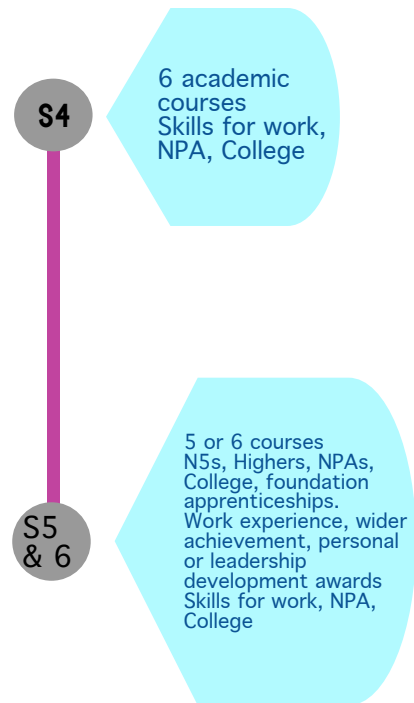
S4

6 academic courses
Skills for work, NPA, College

S5 & 6

5 or 6 courses
N5s, Highers, NPAs, College, foundation apprenticeships.
Work experience, wider achievement, personal or leadership development awards
Skills for work, NPA, College